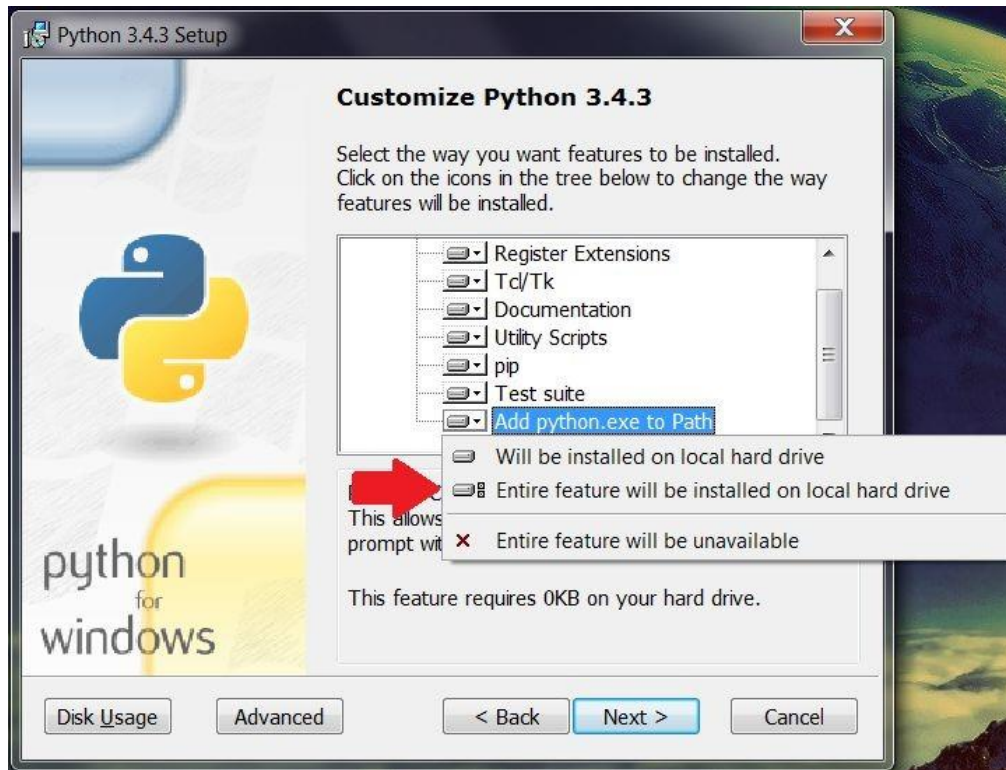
Python 3.4.3 Setup

Customize Python 3.4.3

Select the way you want features to be installed. Click on the icons in the tree below to change the way features will be installed.

Register Extensions
Tcl/Tk
Documentation
Utility Scripts
pip
Test suite
Add python.exe to Path

Will be installed on local hard drive
Entire feature will be installed on local hard drive
Entire feature will be unavailable

This allows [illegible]
prompt wit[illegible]

This feature requires 0KB on your hard drive.

python
for
windows

Disk Usage
Advanced
< Back
Next >
Cancel